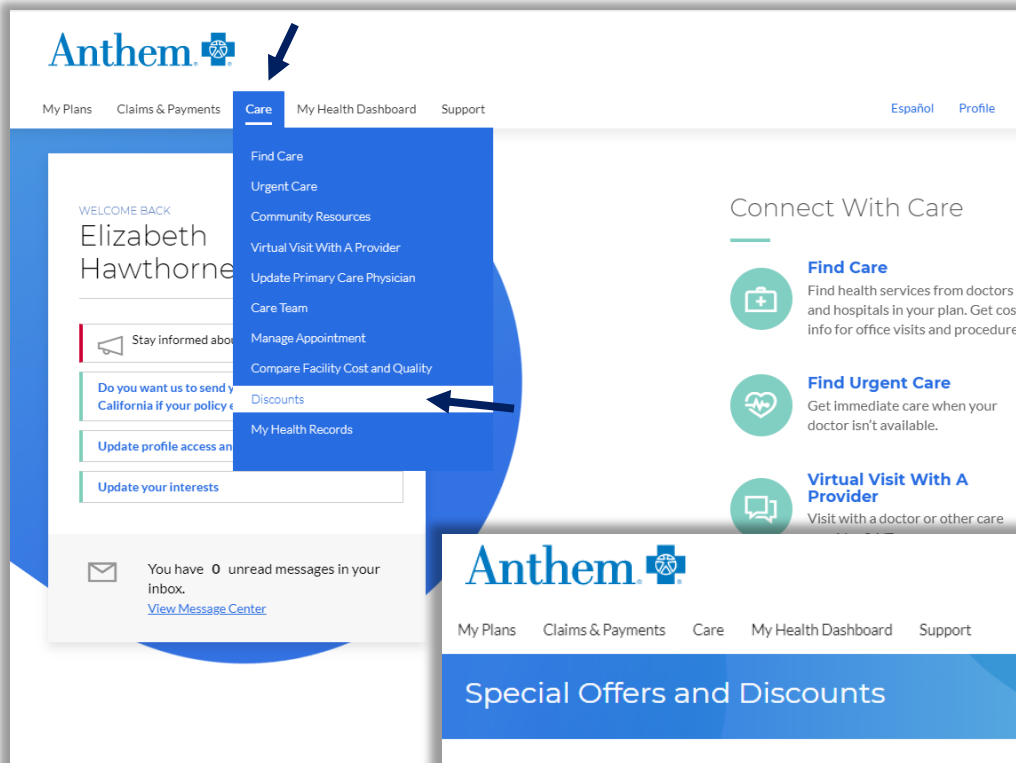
Anthem

My Plans Claims & Payments Care My Health Dashboard Support Español Profile

Find Care
Urgent Care
Community Resources
Virtual Visit With A Provider
Update Primary Care Physician
Care Team
Manage Appointment
Compare Facility Cost and Quality
Discounts
My Health Records

WELCOME BACK
Elizabeth Hawthorne

Stay informed abo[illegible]

Do you want us to send y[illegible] California if your policy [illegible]

Update profile access an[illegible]

Update your interests

You have 0 unread messages in your inbox.
View Message Center

Connect With Care

Find Care
Find health services from doctors and hospitals in your plan. Get cos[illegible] info for office visits and procedure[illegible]

Find Urgent Care
Get immediate care when your doctor isn't available.

Virtual Visit With A Provider
Visit with a doctor or other care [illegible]

Anthem

My Plans Claims & Payments Care My Health Dashboard Support

Special Offers and Discounts